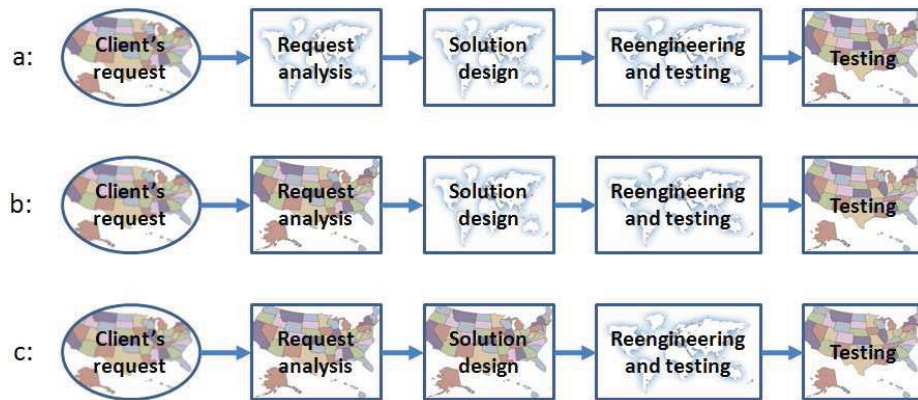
a: Client's request → Request analysis → Solution design → Reengineering and testing → Testing

b: Client's request → Request analysis → Solution design → Reengineering and testing → Testing

c: Client's request → Request analysis → Solution design → Reengineering and testing → Testing